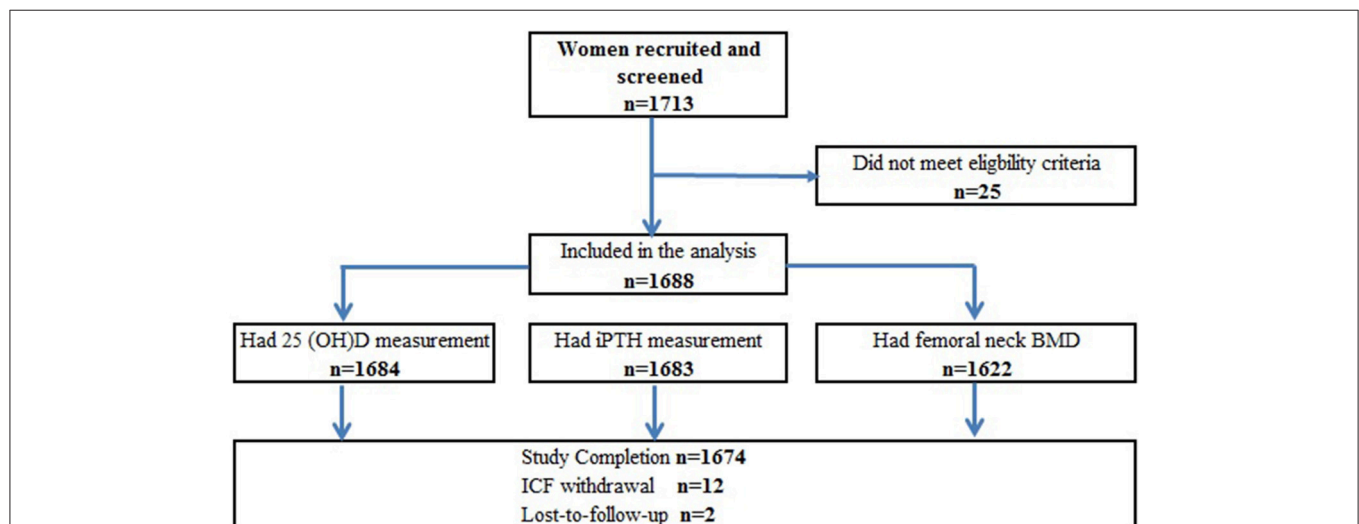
Women recruited and screened
n=1713

Did not meet eligbility criteria
n=25

Included in the analysis
n=1688

Had 25 (OH)D measurement
n=1684

Had iPTH measurement
n=1683

Had femoral neck BMD
n=1622

Study Completion n=1674
ICF withdrawal n=12
Lost-to-follow-up n=2